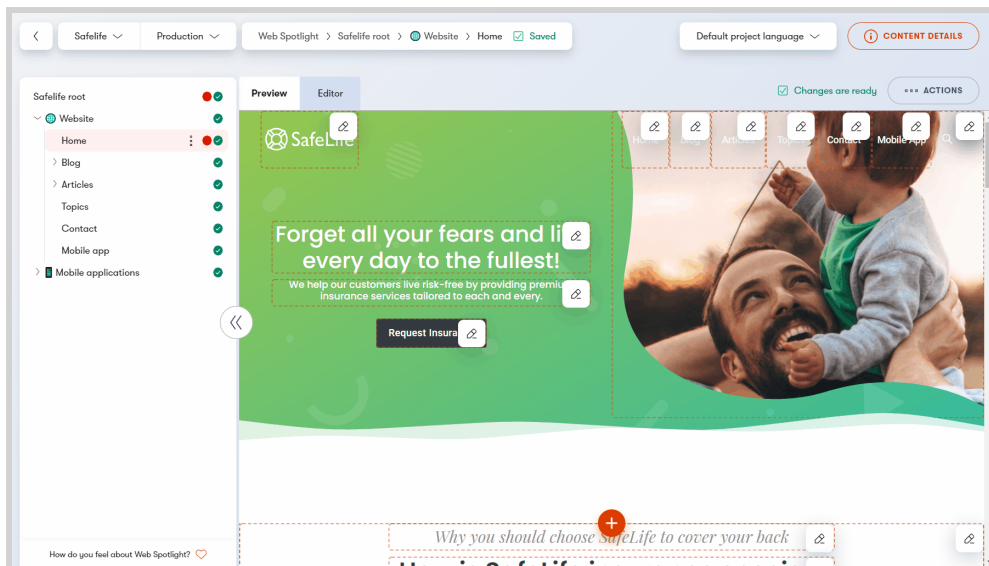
Safelife Production Web Spotlight > Safelife root > Website > Home Saved Default project language CONTENT DETAILS

Safelife root
Website
Home
Blog
Articles
Topics
Contact
Mobile app
Mobile applications

Preview Editor Changes are ready ACTIONS

SafeLife
Home Blog Articles Topics Contact Mobile App

Forget all your fears and li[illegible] every day to the fullest!
We help our customers live risk-free by providing premiu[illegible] insurance services tailored to each and every.
Request Insura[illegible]

Why you should choose SafeLife to cover your back
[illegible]

How do you feel about Web Spotlight?